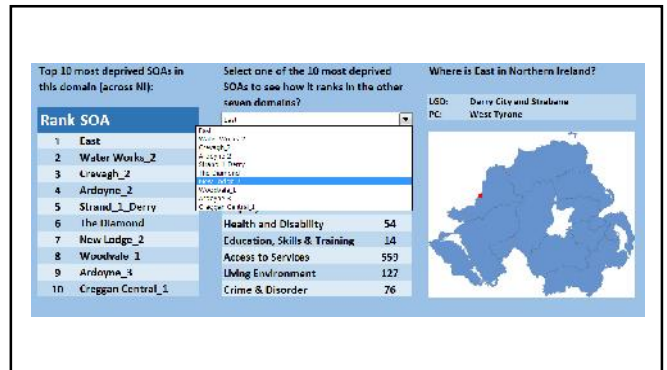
Top 10 most deprived SOAs in this domain (across NI):

| Rank | SOA |
|---|---|
| 1 | East |
| 2 | Water Works_2 |
| 3 | Crevagh_2 |
| 4 | Ardoyne_2 |
| 5 | Strand_1_Derry |
| 6 | The Diamond |
| 7 | New Lodge_2 |
| 8 | Woodvale_1 |
| 9 | Ardoyne_3 |
| 10 | Creggan Central_1 |

Select one of the 10 most deprived SOAs to see how it ranks in the other seven domains?

East

East
Water Works_2
Crevagh_2
Ardoyne_2
Strand_1_Derry
The Diamond
New Lodge_2
Woodvale_1
Ardoyne_3
Creggan Central_1

| | |
|---|---|
| Health and Disability | 54 |
| Education, Skills & Training | 14 |
| Access to Services | 559 |
| Living Environment | 127 |
| Crime & Disorder | 76 |

Where is East in Northern Ireland?

LGD: Derry City and Strabane
PC: West Tyrone